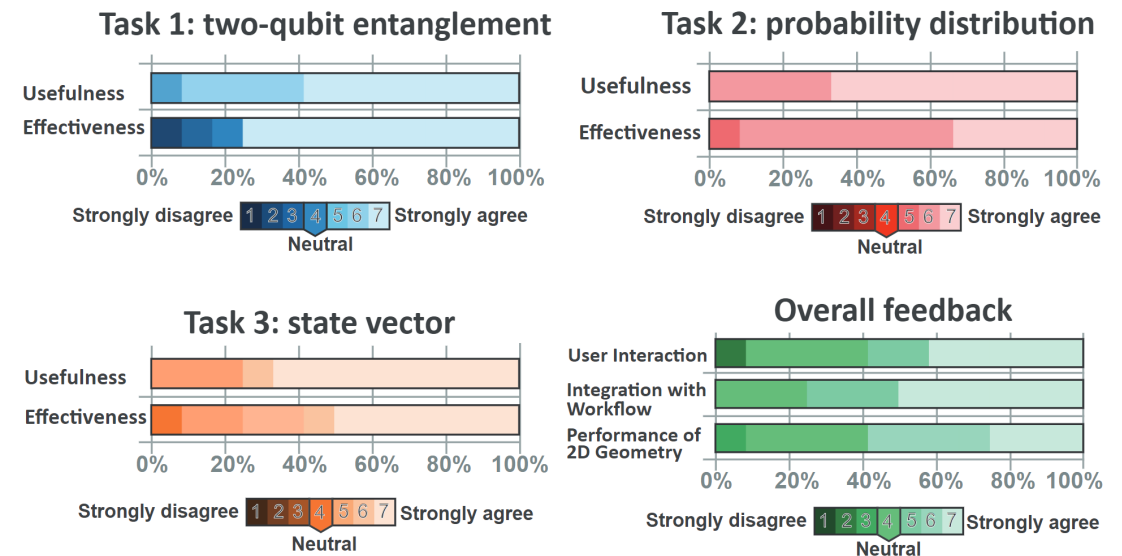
Task 1: two-qubit entanglement

Usefulness
Effectiveness
0% 20% 40% 60% 80% 100%
Strongly disagree 1 2 3 4 5 6 7 Strongly agree
Neutral

Task 2: probability distribution

Usefulness
Effectiveness
0% 20% 40% 60% 80% 100%
Strongly disagree 1 2 3 4 5 6 7 Strongly agree
Neutral

Task 3: state vector

Usefulness
Effectiveness
0% 20% 40% 60% 80% 100%
Strongly disagree 1 2 3 4 5 6 7 Strongly agree
Neutral

Overall feedback

User Interaction
Integration with Workflow
Performance of 2D Geometry
0% 20% 40% 60% 80% 100%
Strongly disagree 1 2 3 4 5 6 7 Strongly agree
Neutral